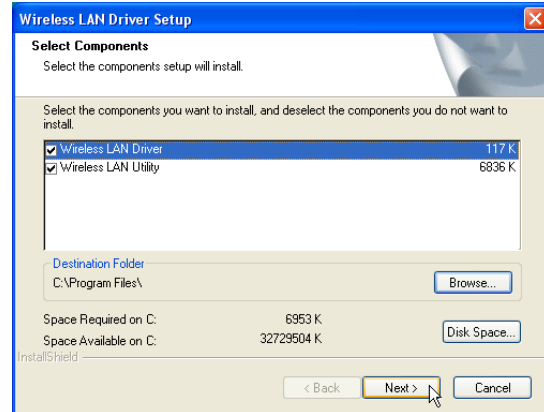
Wireless LAN Driver Setup

Select Components

Select the components setup will install.

Select the components you want to install, and deselect the components you do not want to install.

| | |
|---|---|
| Wireless LAN Driver | 117 K |
| Wireless LAN Utility | 6836 K |

Destination Folder

C:\Program Files\

Browse...

Space Required on C: 6953 K

Space Available on C: 32729504 K

Disk Space...

InstallShield

< Back

Next >

Cancel